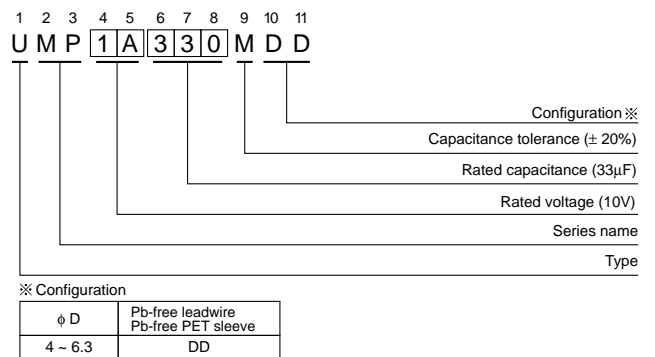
1 2 3 4 5 6 7 8 9 10 11

U M P 1 A 3 3 0 M D D

Configuration ※

Capacitance tolerance (± 20%)

Rated capacitance (33μF)

Rated voltage (10V)

Series name

Type

※ Configuration

| φ D | Pb-free leadwire Pb-free PET sleeve |
|---|---|
| 4 ~ 6.3 | DD |